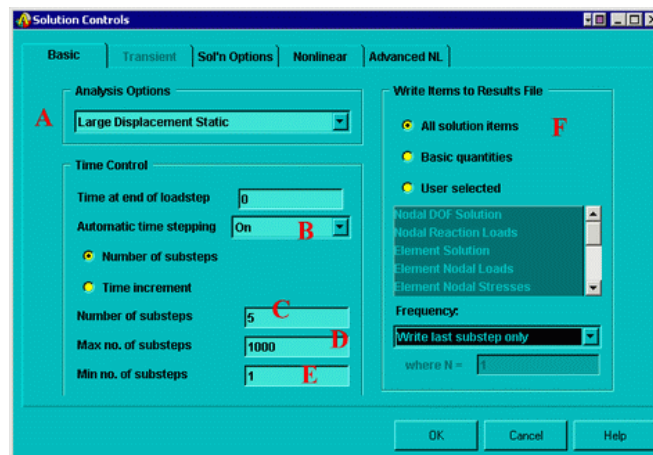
Solution Controls

Basic | Transient | Sol'n Options | Nonlinear | Advanced NL

Analysis Options

A

Large Displacement Static

Time Control

Time at end of loadstep 0

Automatic time stepping On B

Number of substeps

Time increment

Number of substeps 5 C

Max no. of substeps 1000 D

Min no. of substeps 1 E

Write Items to Results File

All solution items F

Basic quantities

User selected

Nodal DOF Solution
Nodal Reaction Loads
Element Solution
Element Nodal Loads
Element Nodal Stresses

Frequency:

Write last substep only

where N = 1

OK | Cancel | Help